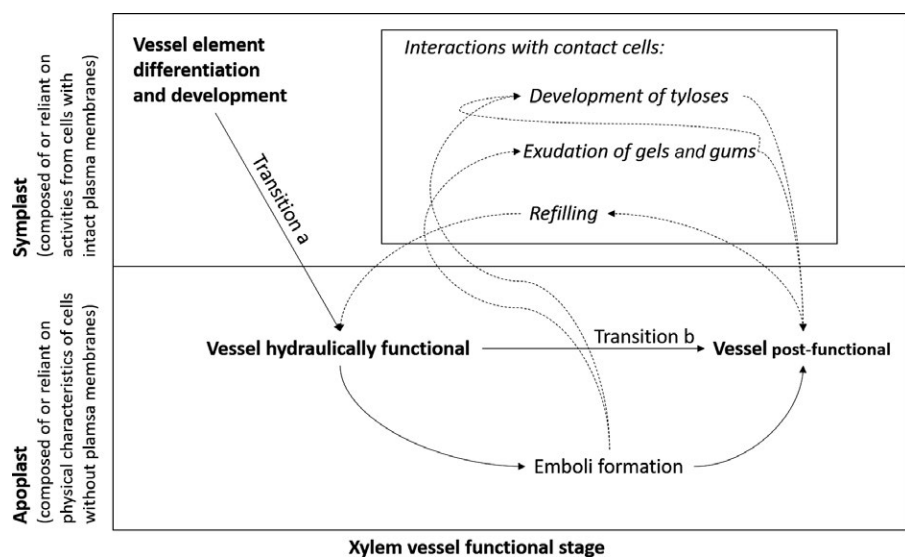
Symplast (composed of or reliant on activities from cells with intact plasma membranes)

Apoplast (composed of or reliant on physical characteristics of cells without plamsa membranes)

Vessel element differentiation and development

Transition a

Interactions with contact cells:

Development of tyloses

Exudation of gels and gums

Refilling

Vessel hydraulically functional

Transition b

Vessel post-functional

Emboli formation

Xylem vessel functional stage